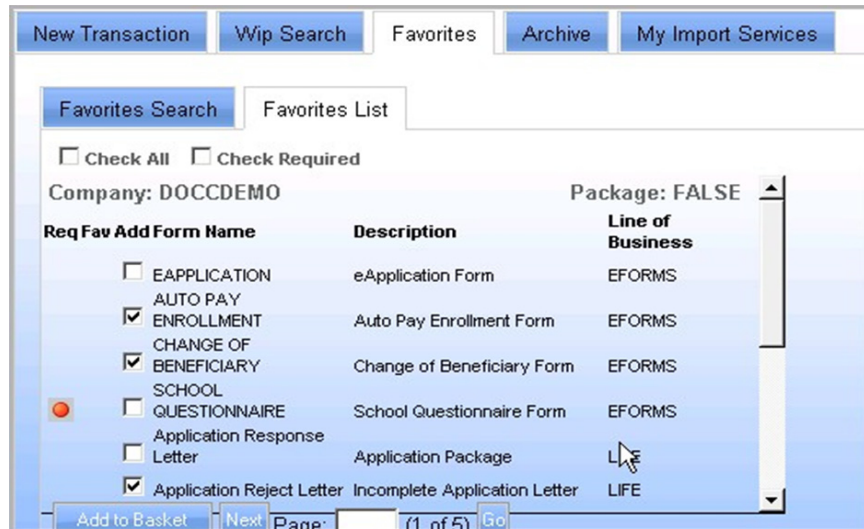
New Transaction | Wip Search | Favorites | Archive | My Import Services

Favorites Search | Favorites List

Check All  Check Required

Company: DOCCDEMO  Package: FALSE

| Req | Fav | Add | Form Name | Description | Line of Business |
|---|---|---|---|---|---|
| | | ☐ | EAPPLICATION | eApplication Form | EFORMS |
| | | ☑ | AUTO PAY ENROLLMENT | Auto Pay Enrollment Form | EFORMS |
| | | ☑ | CHANGE OF BENEFICIARY | Change of Beneficiary Form | EFORMS |
| ● | | ☐ | SCHOOL QUESTIONNAIRE | School Questionnaire Form | EFORMS |
| | | ☐ | Application Response Letter | Application Package | L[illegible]E |
| | | ☑ | Application Reject Letter | Incomplete Application Letter | LIFE |

Add to Basket  Next  Page:  (1 of 5)  Go